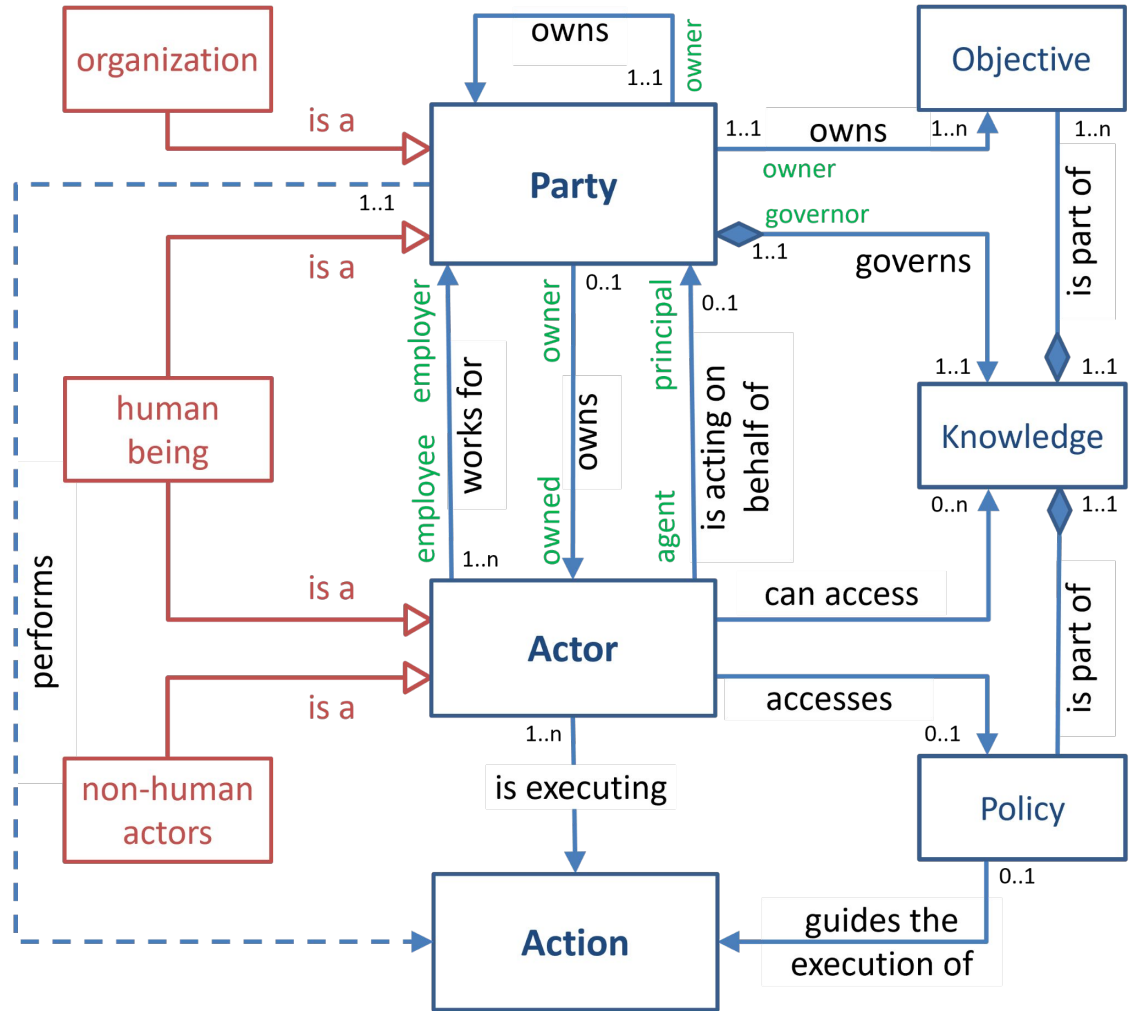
organization

owns

owner

1..1

Objective

is a

1..1

owns

1..n

1..n

Party

owner

1..1

governor

1..1

is part of

is a

governs

0..1

0..1

employer

owner

principal

1..1

1..1

human being

works for

owns

is acting on behalf of

Knowledge

employee

owned

agent

0..n

1..1

1..n

performs

is a

can access

Actor

is part of

is a

accesses

1..n

0..1

non-human actors

is executing

Policy

0..1

Action

guides the execution of